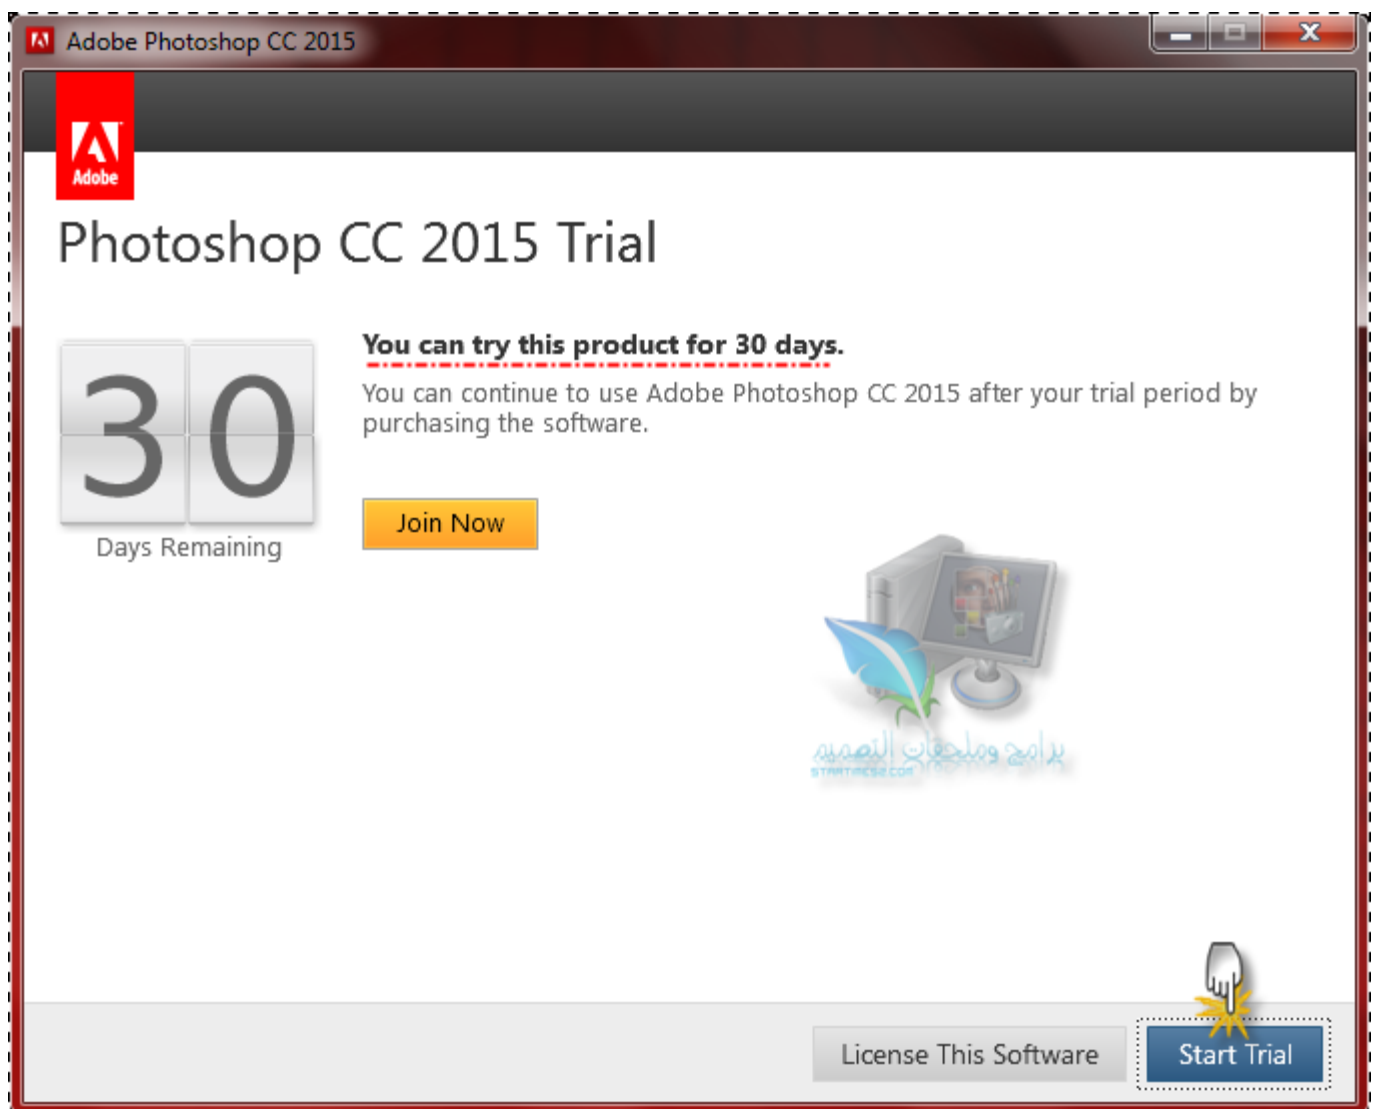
Adobe Photoshop CC 2015

Adobe

Photoshop CC 2015 Trial

30

Days Remaining

You can try this product for 30 days.

You can continue to use Adobe Photoshop CC 2015 after your trial period by purchasing the software.

Join Now

برامج وملحقات التصميم
STARTIMES2.COM

License This Software

Start Trial